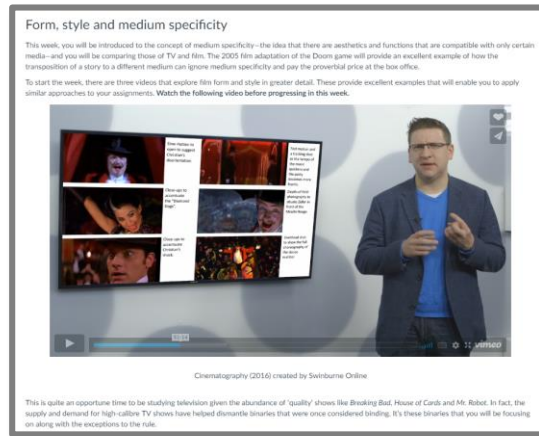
Form, style and medium specificity

This week, you will be introduced to the concept of medium specificity—the idea that there are aesthetics and functions that are compatible with only certain media—and you will be comparing those of TV and film. The 2005 film adaptation of the Doom game will provide an excellent example of how the transposition of a story to a different medium can ignore medium specificity and pay the proverbial price at the box office.

To start the week, there are three videos that explore film form and style in greater detail. These provide excellent examples that will enable you to apply similar approaches to your assignments. **Watch the following video before progressing in this week.**

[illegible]

vimeo

Cinematography (2016) created by Swinburne Online

This is quite an opportune time to be studying television given the abundance of 'quality' shows like *Breaking Bad*, *House of Cards* and *Mr. Robot*. In fact, the supply and demand for high-calibre TV shows have helped dismantle binaries that were once considered binding. It's these binaries that you will be focusing on along with the exceptions to the rule.